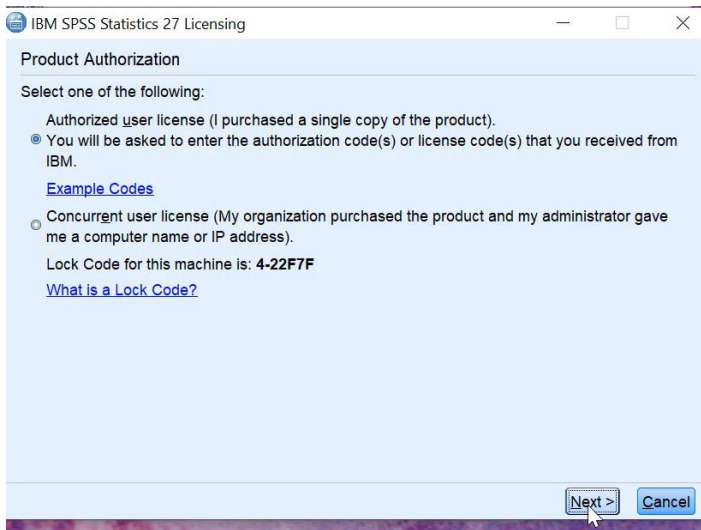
IBM SPSS Statistics 27 Licensing

Product Authorization

Select one of the following:

Authorized user license (I purchased a single copy of the product). You will be asked to enter the authorization code(s) or license code(s) that you received from IBM.

Example Codes

Concurrent user license (My organization purchased the product and my administrator gave me a computer name or IP address).

Lock Code for this machine is: 4-22F7F

What is a Lock Code?

Next >

Cancel